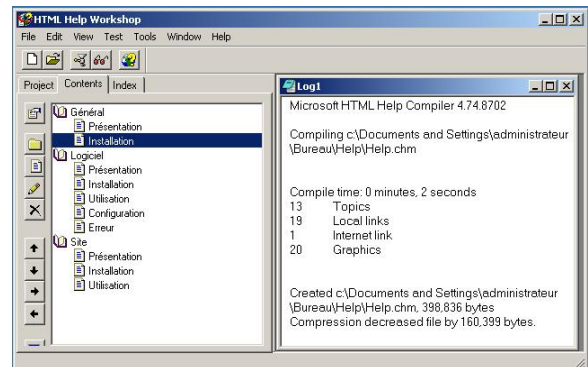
HTML Help Workshop
File Edit View Test Tools Window Help
Project Contents Index
Général
Présentation
Installation
Logiciel
Présentation
Installation
Utilisation
Configuration
Erreur
Site
Présentation
Installation
Utilisation

Log1
Microsoft HTML Help Compiler 4.74.8702

Compiling c:\Documents and Settings\administrateur \Bureau\Help\Help.chm

Compile time: 0 minutes, 2 seconds
13 Topics
19 Local links
1 Internet link
20 Graphics

Created c:\Documents and Settings\administrateur \Bureau\Help\Help.chm, 398,836 bytes
Compression decreased file by 160,399 bytes.